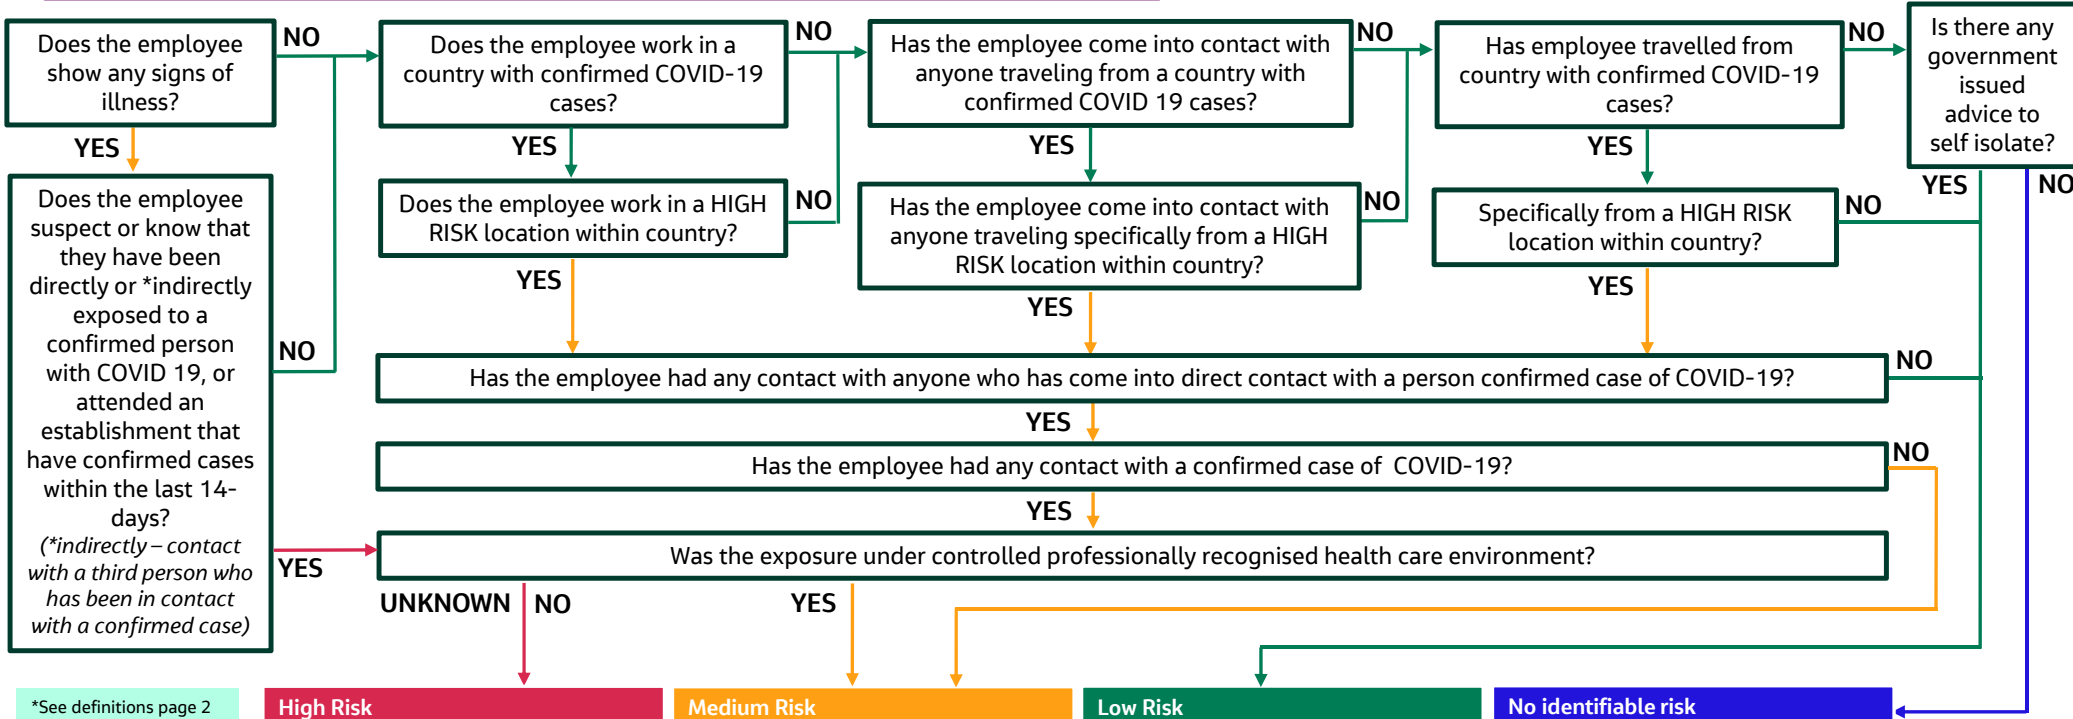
Does the employee show any signs of illness?

NO

YES

Does the employee work in a country with confirmed COVID-19 cases?

NO

YES

Has the employee come into contact with anyone traveling from a country with confirmed COVID 19 cases?

NO

YES

Has employee travelled from country with confirmed COVID-19 cases?

NO

YES

Is there any government issued advice to self isolate?

YES

NO

Does the employee suspect or know that they have been directly or *indirectly exposed to a confirmed person with COVID 19, or attended an establishment that have confirmed cases within the last 14-days? (*indirectly – contact with a third person who has been in contact with a confirmed case)

NO

YES

Does the employee work in a HIGH RISK location within country?

NO

YES

Has the employee come into contact with anyone traveling specifically from a HIGH RISK location within country?

NO

YES

Specifically from a HIGH RISK location within country?

NO

YES

Has the employee had any contact with anyone who has come into direct contact with a person confirmed case of COVID-19?

NO

YES

Has the employee had any contact with a confirmed case of COVID-19?

NO

YES

Was the exposure under controlled professionally recognised health care environment?

UNKNOWN

NO

YES

*See definitions page 2

High Risk

Medium Risk

Low Risk

No identifiable risk